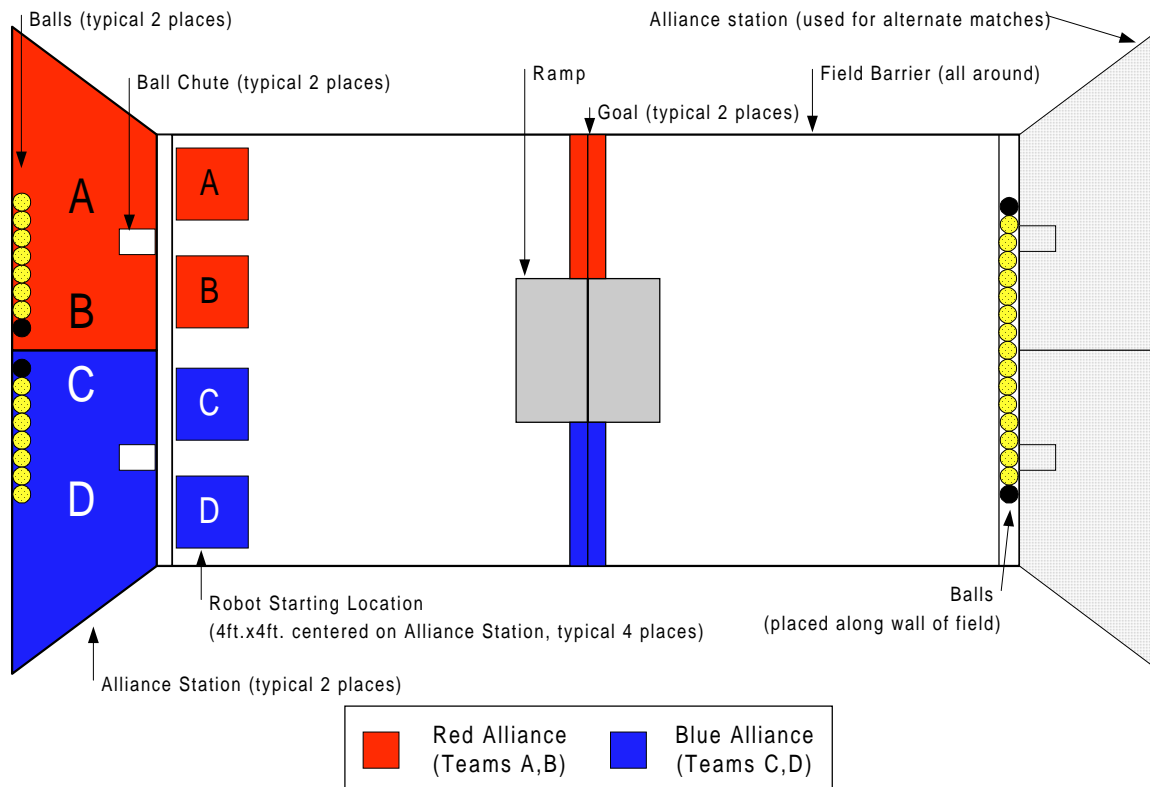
Balls (typical 2 places)

Ball Chute (typical 2 places)

Ramp

Goal (typical 2 places)

Field Barrier (all around)

Alliance station (used for alternate matches)

A

B

C

D

A

B

C

D

Robot Starting Location
(4ft.x4ft. centered on Alliance Station, typical 4 places)

Balls
(placed along wall of field)

Alliance Station (typical 2 places)

Red Alliance
(Teams A,B)

Blue Alliance
(Teams C,D)